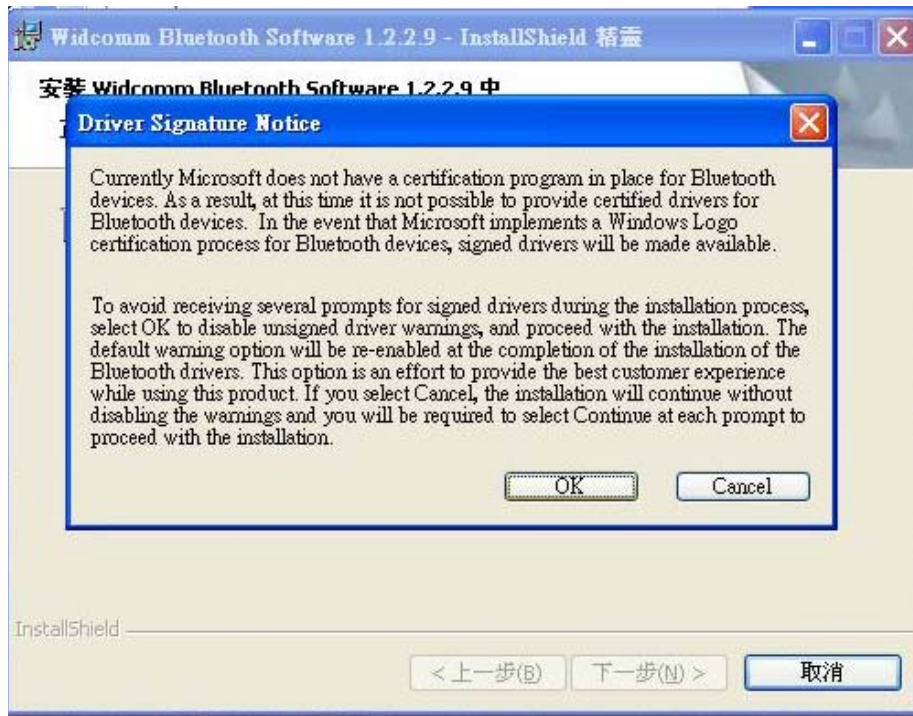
Widcomm Bluetooth Software 1.2.2.9 - InstallShield 精靈

安裝 Widcomm Bluetooth Software 1.2.2.9 中

Driver Signature Notice

Currently Microsoft does not have a certification program in place for Bluetooth devices. As a result, at this time it is not possible to provide certified drivers for Bluetooth devices. In the event that Microsoft implements a Windows Logo certification process for Bluetooth devices, signed drivers will be made available.

To avoid receiving several prompts for signed drivers during the installation process, select OK to disable unsigned driver warnings, and proceed with the installation. The default warning option will be re-enabled at the completion of the installation of the Bluetooth drivers. This option is an effort to provide the best customer experience while using this product. If you select Cancel, the installation will continue without disabling the warnings and you will be required to select Continue at each prompt to proceed with the installation.

OK

Cancel

InstallShield

< 上一步(B)

下一步(N) >

取消